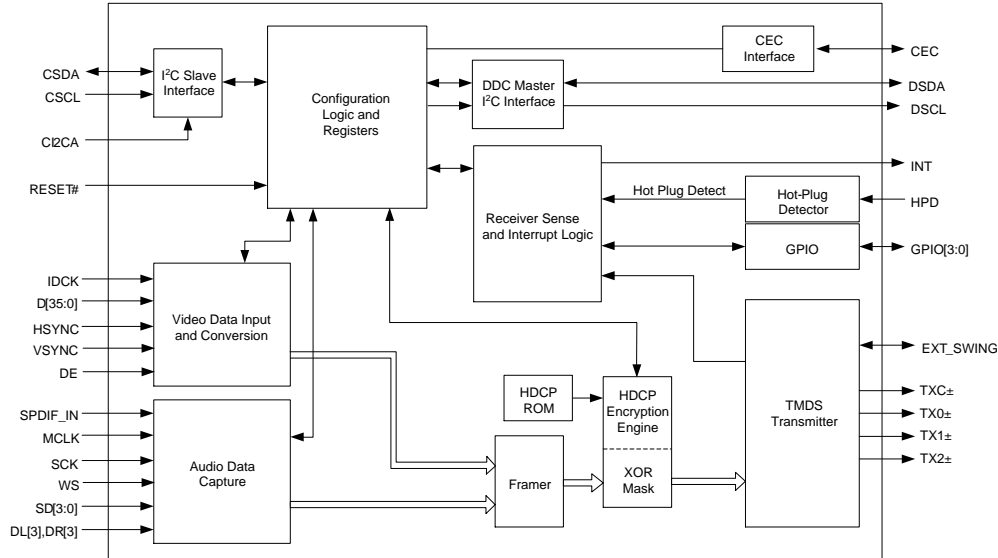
CSDA
CSCL
CI2CA
RESET#
$I^2C$ Slave Interface
Configuration Logic and Registers
CEC Interface
CEC
DDC Master $I^2C$ Interface
DSDA
DSCL
INT
Hot Plug Detect
Hot-Plug Detector
HPD
Receiver Sense and Interrupt Logic
GPIO
GPIO[3:0]
IDCK
D[35:0]
HSYNC
VSYNC
DE
Video Data Input and Conversion
EXT_SWING
HDCP ROM
HDCP Encryption Engine
TMDS Transmitter
TXC±
TX0±
TX1±
TX2±
SPDIF_IN
MCLK
SCK
WS
SD[3:0]
DL[3],DR[3]
Audio Data Capture
Framer
XOR Mask